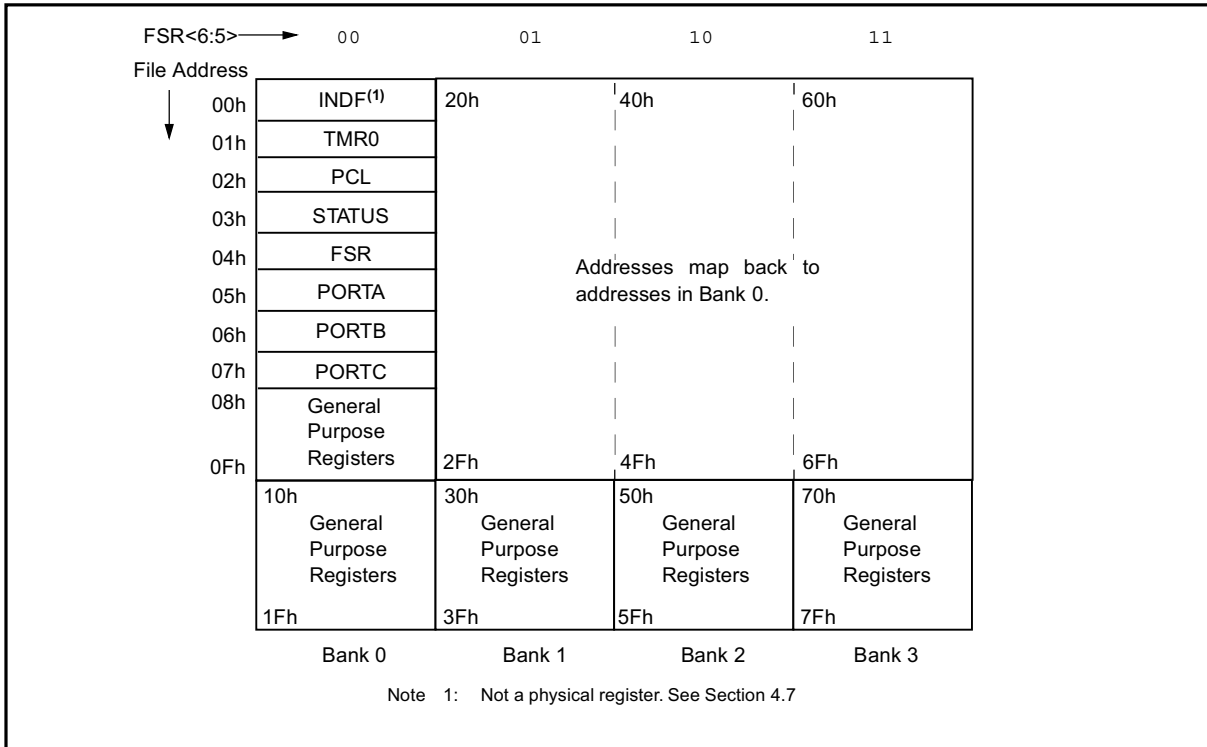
FSR<6:5> 00 01 10 11

File Address

00h INDF$^{(1)}$
01h TMR0
02h PCL
03h STATUS
04h FSR
05h PORTA
06h PORTB
07h PORTC
08h General Purpose Registers
0Fh

20h 40h 60h

Addresses map back to addresses in Bank 0.

2Fh 4Fh 6Fh

10h General Purpose Registers 1Fh

30h General Purpose Registers 3Fh

50h General Purpose Registers 5Fh

70h General Purpose Registers 7Fh

Bank 0 Bank 1 Bank 2 Bank 3

Note 1: Not a physical register. See Section 4.7